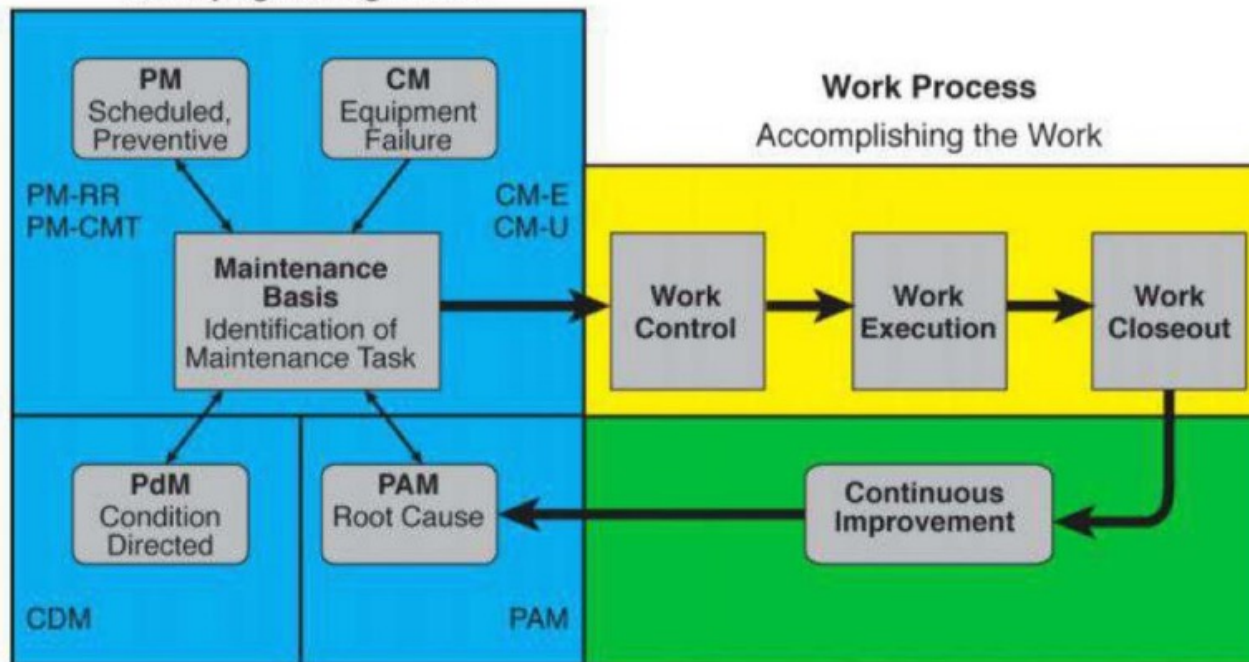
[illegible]

PM
Scheduled, Preventive

CM
Equipment Failure

PM-RR
PM-CMT

CM-E
CM-U

Maintenance Basis
Identification of Maintenance Task

Work Process
Accomplishing the Work

Work Control

Work Execution

Work Closeout

PdM
Condition Directed

PAM
Root Cause

Continuous Improvement

CDM

PAM